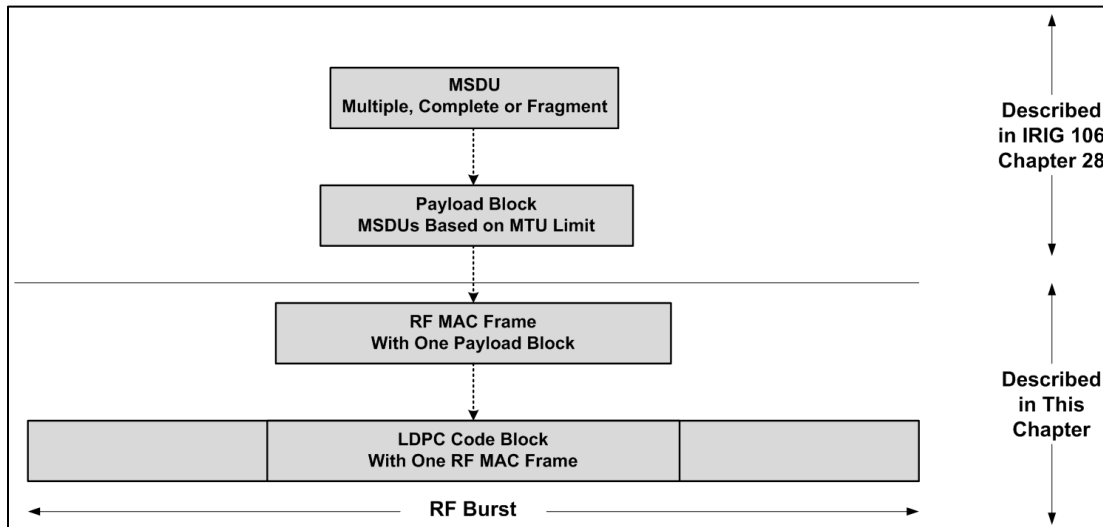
MSDU
Multiple, Complete or Fragment

Payload Block
MSDUs Based on MTU Limit

RF MAC Frame
With One Payload Block

LDPC Code Block
With One RF MAC Frame

RF Burst

Described in IRIG 106 Chapter 28

Described in This Chapter